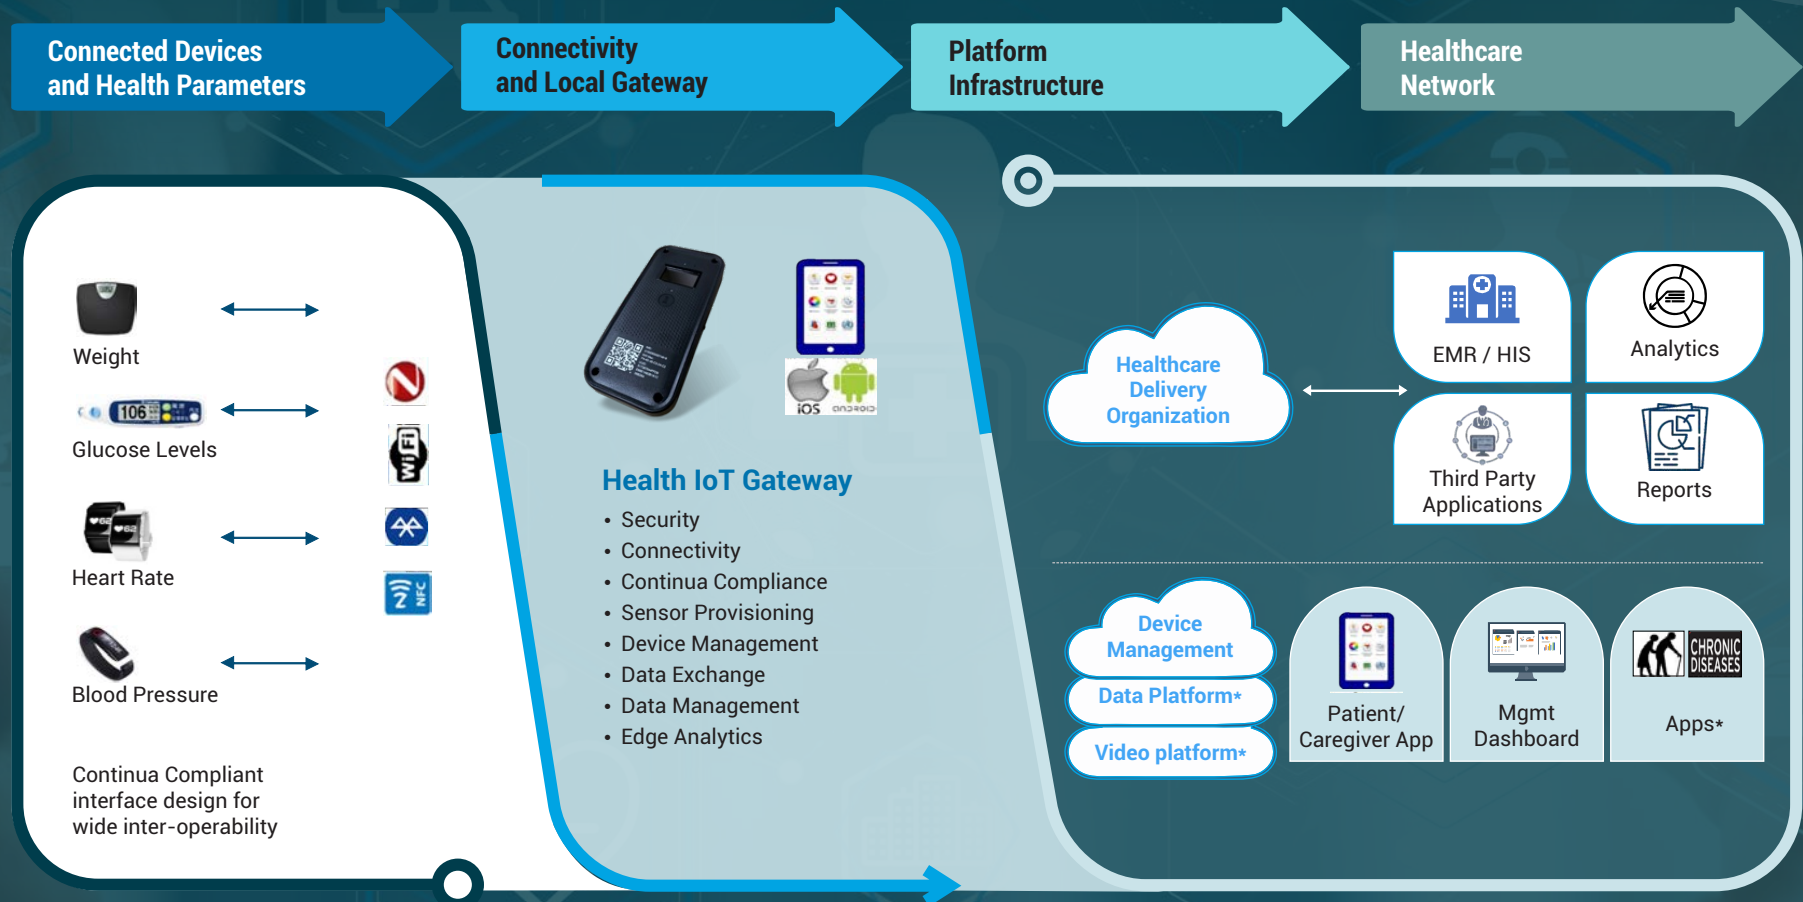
Connected Devices and Health Parameters

Connectivity and Local Gateway

Platform Infrastructure

Healthcare Network

Weight

106

Glucose Levels

Heart Rate

Blood Pressure

Continua Compliant interface design for wide inter-operability

WiFi

NFC

iOS ANDROID

Health IoT Gateway
• Security
• Connectivity
• Continua Compliance
• Sensor Provisioning
• Device Management
• Data Exchange
• Data Management
• Edge Analytics

Healthcare Delivery Organization

EMR / HIS

Analytics

Third Party Applications

Reports

Device Management

Data Platform*

Video platform*

Patient/ Caregiver App

Mgmt Dashboard

CHRONIC DISEASES

Apps*